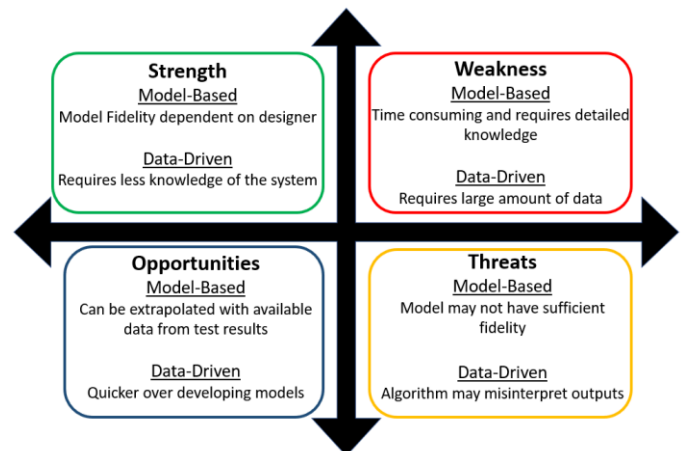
Strength
Model-Based
Model Fidelity dependent on designer

Data-Driven
Requires less knowledge of the system

Weakness
Model-Based
Time consuming and requires detailed knowledge

Data-Driven
Requires large amount of data

Opportunities
Model-Based
Can be extrapolated with available data from test results

Data-Driven
Quicker over developing models

Threats
Model-Based
Model may not have sufficient fidelity

Data-Driven
Algorithm may misinterpret outputs